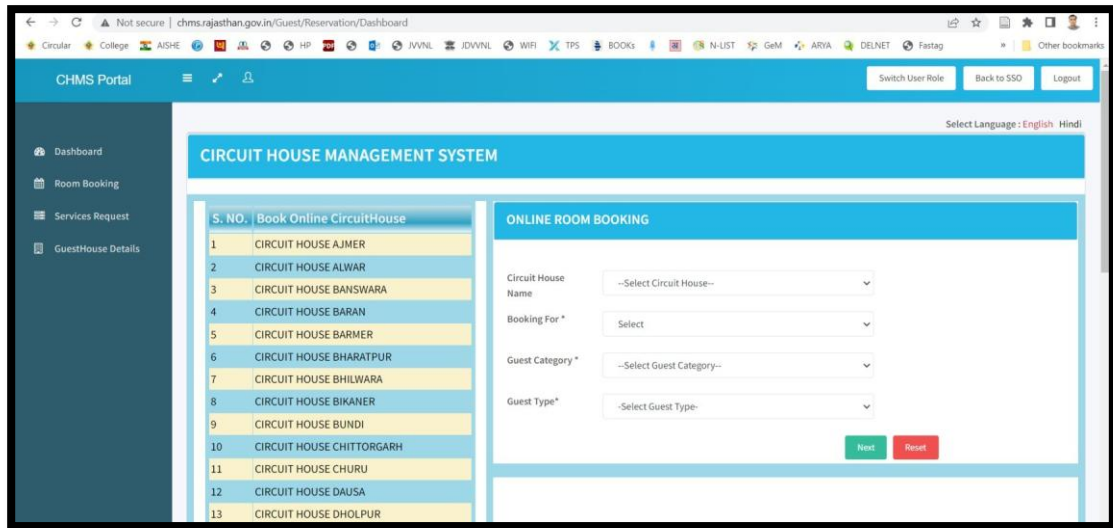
Not secure | chms.rajasthan.gov.in/Guest/Reservation/Dashboard

Circular College AISHE HP JVVNL JDVVNL WIFI TPS BOOKs N-LIST GeM ARYA DELNET Fastag » Other bookmarks

CHMS Portal

Switch User Role Back to SSO Logout

Dashboard
Room Booking
Services Request
GuestHouse Details

Select Language : English Hindi

CIRCUIT HOUSE MANAGEMENT SYSTEM

| S. NO. | Book Online CircuitHouse |
|---|---|
| 1 | CIRCUIT HOUSE AJMER |
| 2 | CIRCUIT HOUSE ALWAR |
| 3 | CIRCUIT HOUSE BANSWARA |
| 4 | CIRCUIT HOUSE BARAN |
| 5 | CIRCUIT HOUSE BARMER |
| 6 | CIRCUIT HOUSE BHARATPUR |
| 7 | CIRCUIT HOUSE BHILWARA |
| 8 | CIRCUIT HOUSE BIKANER |
| 9 | CIRCUIT HOUSE BUNDI |
| 10 | CIRCUIT HOUSE CHITTORGARH |
| 11 | CIRCUIT HOUSE CHURU |
| 12 | CIRCUIT HOUSE DAUSA |
| 13 | CIRCUIT HOUSE DHOLPUR |

ONLINE ROOM BOOKING

Circuit House Name --Select Circuit House--

Booking For * Select

Guest Category * --Select Guest Category--

Guest Type* -Select Guest Type-

Next Reset